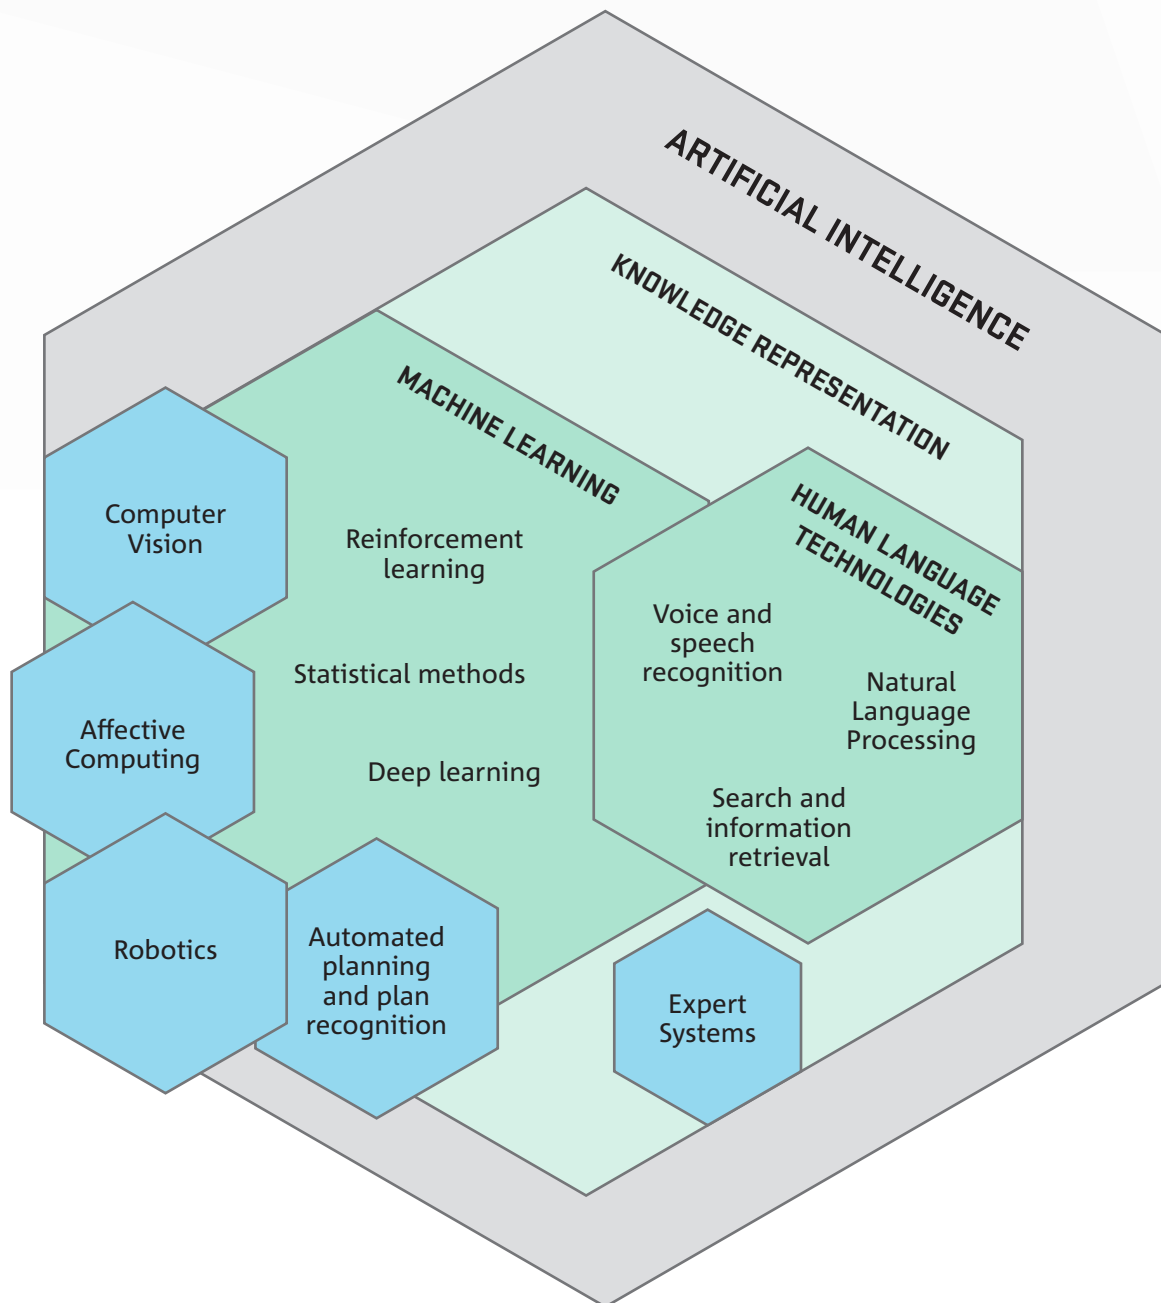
ARTIFICIAL INTELLIGENCE

KNOWLEDGE REPRESENTATION

MACHINE LEARNING

Computer Vision

Reinforcement learning

HUMAN LANGUAGE TECHNOLOGIES

Voice and speech recognition

Natural Language Processing

Affective Computing

Statistical methods

Deep learning

Search and information retrieval

Robotics

Automated planning and plan recognition

Expert Systems